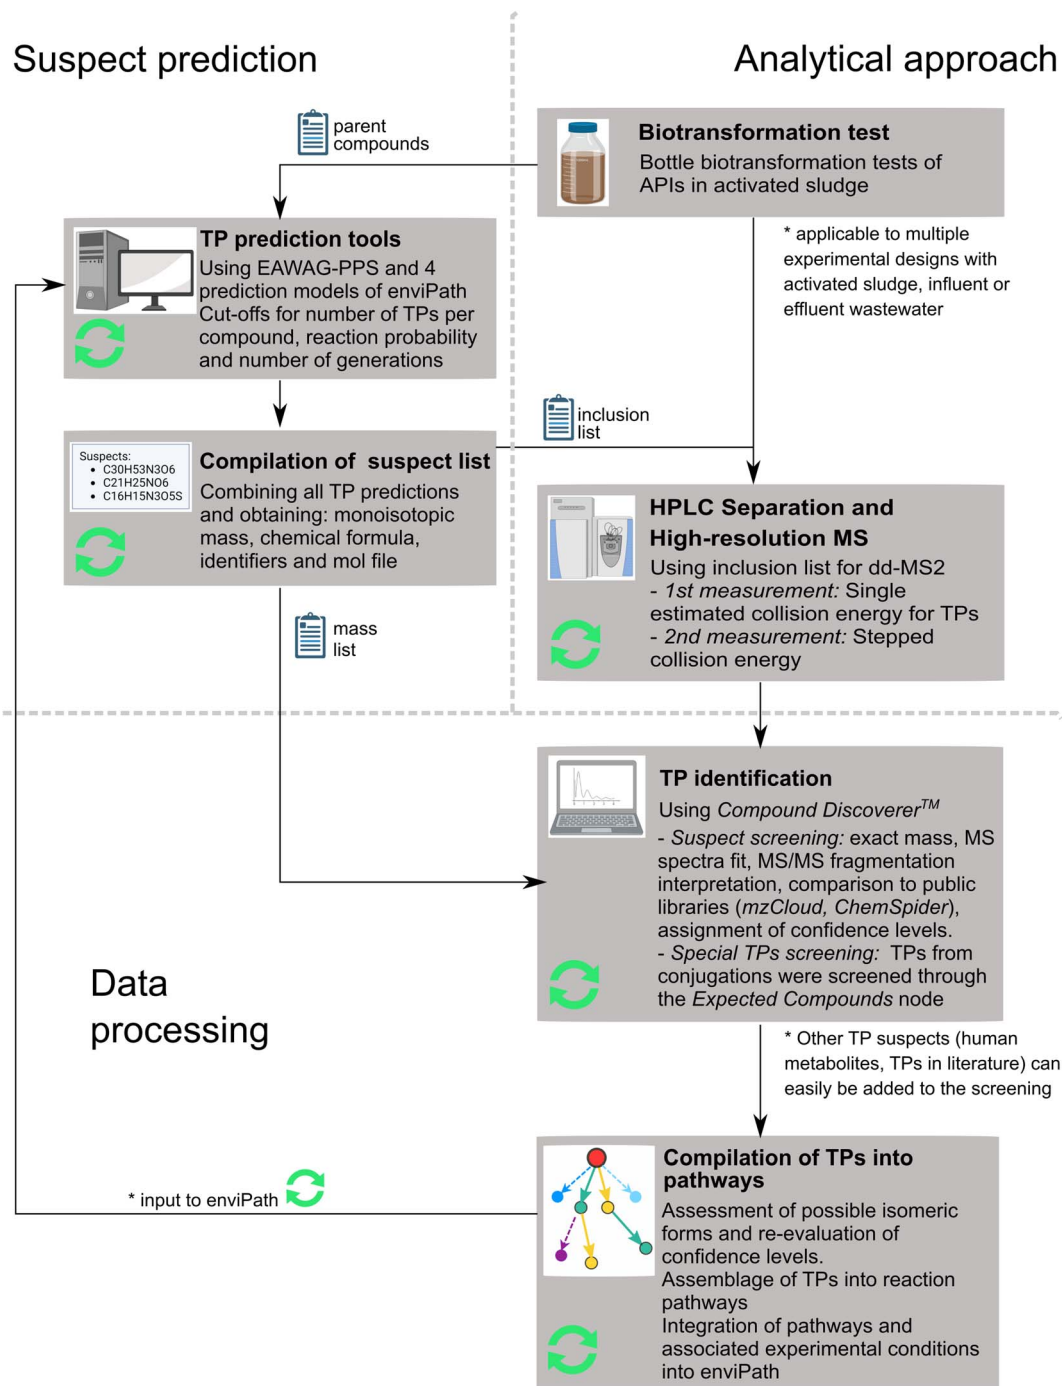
Suspect prediction

Analytical approach

parent compounds

Biotransformation test
Bottle biotransformation tests of APIs in activated sludge

TP prediction tools
Using EAWAG-PPS and 4 prediction models of enviPath
Cut-offs for number of TPs per compound, reaction probability and number of generations

* applicable to multiple experimental designs with activated sludge, influent or effluent wastewater

inclusion list

Suspects:
• C30H53N3O6
• C21H25NO6
• C16H15N3O5S

Compilation of suspect list
Combining all TP predictions and obtaining: monoisotopic mass, chemical formula, identifiers and mol file

HPLC Separation and High-resolution MS
Using inclusion list for dd-MS2
- 1st measurement: Single estimated collision energy for TPs
- 2nd measurement: Stepped collision energy

mass list

TP identification
Using Compound Discoverer$^{TM}$
- Suspect screening: exact mass, MS spectra fit, MS/MS fragmentation interpretation, comparison to public libraries (mzCloud, ChemSpider), assignment of confidence levels.
- Special TPs screening: TPs from conjugations were screened through the Expected Compounds node

Data processing

* Other TP suspects (human metabolites, TPs in literature) can easily be added to the screening

* input to enviPath

Compilation of TPs into pathways
Assessment of possible isomeric forms and re-evaluation of confidence levels.
Assemblage of TPs into reaction pathways
Integration of pathways and associated experimental conditions into enviPath